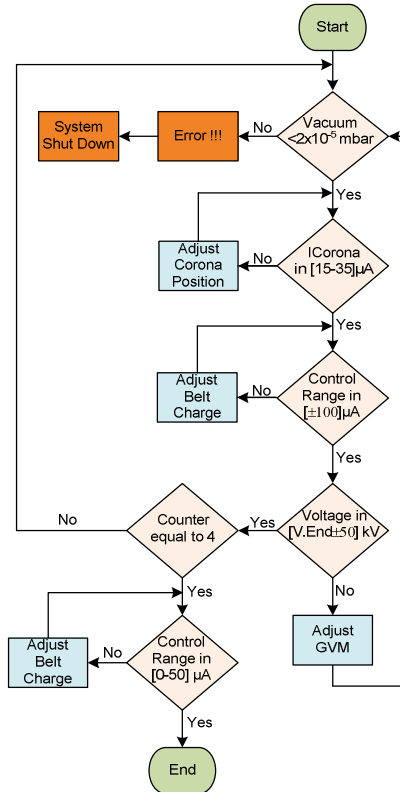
Start

System Shut Down

Error !!!

No

Vacuum $<2x10^{-5}$ mbar

Yes

Adjust Corona Position

No

ICorona in [15-35]µA

Yes

Adjust Belt Charge

No

Control Range in [±100]µA

Yes

No

Counter equal to 4

Yes

Voltage in [V.End±50] kV

Yes

No

Adjust Belt Charge

No

Control Range in [0-50] µA

Adjust GVM

Yes

End